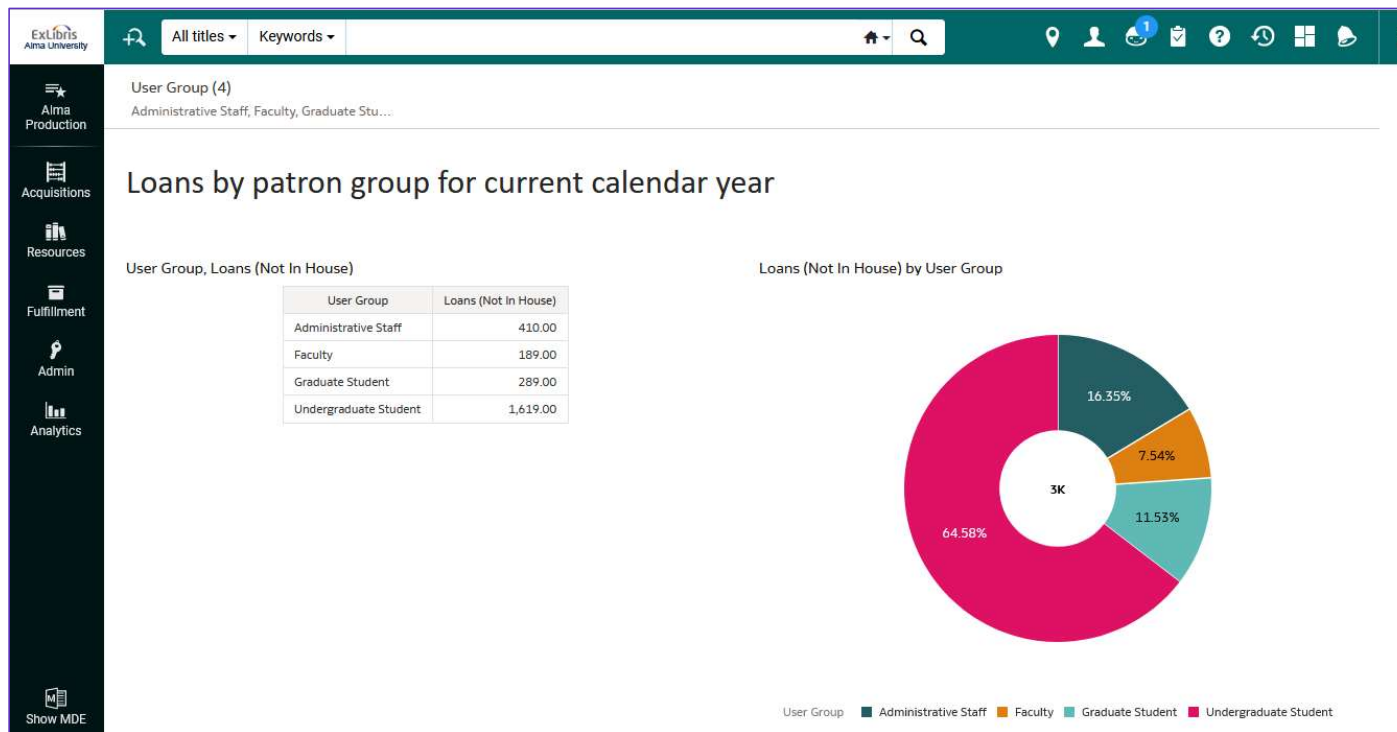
ExLibris
Alma University

All titles ▾ Keywords ▾

1

Alma Production
Acquisitions
Resources
Fulfillment
Admin
Analytics
Show MDE

User Group (4)
Administrative Staff, Faculty, Graduate Stu...

Loans by patron group for current calendar year

User Group, Loans (Not In House)

| User Group | Loans (Not In House) |
|---|---|
| Administrative Staff | 410.00 |
| Faculty | 189.00 |
| Graduate Student | 289.00 |
| Undergraduate Student | 1,619.00 |

Loans (Not In House) by User Group

16.35%
7.54%
3K
11.53%
64.58%

User Group ■ Administrative Staff ■ Faculty ■ Graduate Student ■ Undergraduate Student